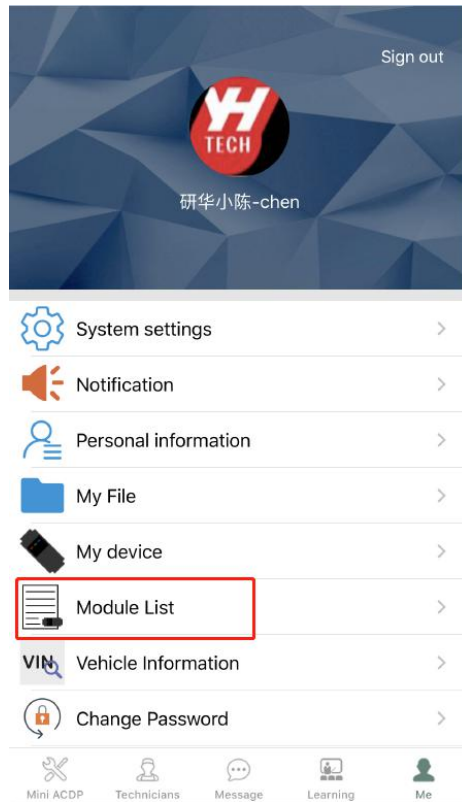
Sign out

YH TECH

研华小陈-chen

System settings

Notification

Personal information

My File

My device

Module List

VIN

Vehicle Information

Change Password

Mini ACDP
Technicians
Message
Learning
Me